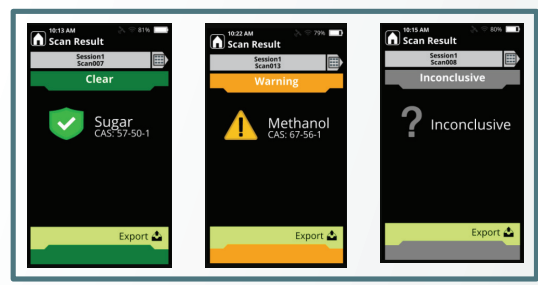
10:13 AM 81%
Scan Result
Session1
Scan007
Clear
Sugar
CAS: 57-50-1
Export

10:22 AM 79%
Scan Result
Session1
Scan013
Warning
Methanol
CAS: 67-56-1
Export

10:15 AM 80%
Scan Result
Session1
Scan008
Inconclusive
?
Inconclusive
Export